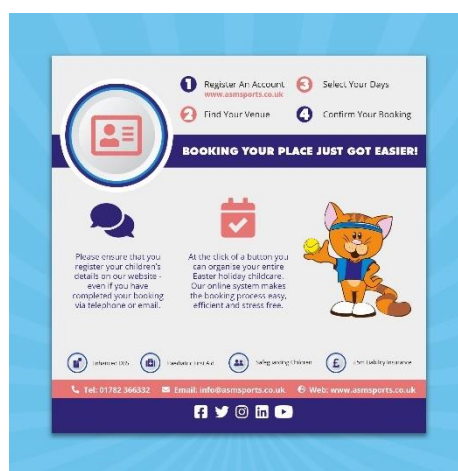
1 Register An Account
www.asmsports.co.uk

3 Select Your Days

2 Find Your Venue

4 Confirm Your Booking

BOOKING YOUR PLACE JUST GOT EASIER!

Please ensure that you register your children's details on our website - even if you have completed your booking via telephone or email.

At the click of a button you can organise your entire Easter holiday childcare. Our online system makes the booking process easy, efficient and stress free.

Enhanced DBS

Paediatric First Aid

Safeguarding Children

£5m Liability Insurance

Tel: 01782 366332   Email: info@asmsports.co.uk   Web: www.asmsports.co.uk